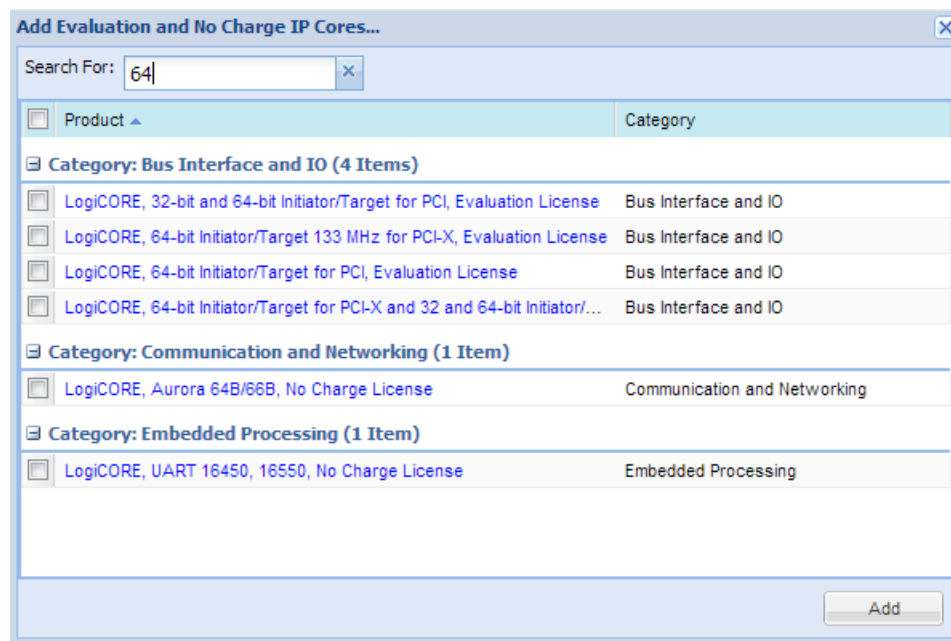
Add Evaluation and No Charge IP Cores...

Search For: 64

| Product | Category |
|---|---|
| **Category: Bus Interface and IO (4 Items)** | |
| LogiCORE, 32-bit and 64-bit Initiator/Target for PCI, Evaluation License | Bus Interface and IO |
| LogiCORE, 64-bit Initiator/Target 133 MHz for PCI-X, Evaluation License | Bus Interface and IO |
| LogiCORE, 64-bit Initiator/Target for PCI, Evaluation License | Bus Interface and IO |
| LogiCORE, 64-bit Initiator/Target for PCI-X and 32 and 64-bit Initiator/... | Bus Interface and IO |
| **Category: Communication and Networking (1 Item)** | |
| LogiCORE, Aurora 64B/66B, No Charge License | Communication and Networking |
| **Category: Embedded Processing (1 Item)** | |
| LogiCORE, UART 16450, 16550, No Charge License | Embedded Processing |

Add